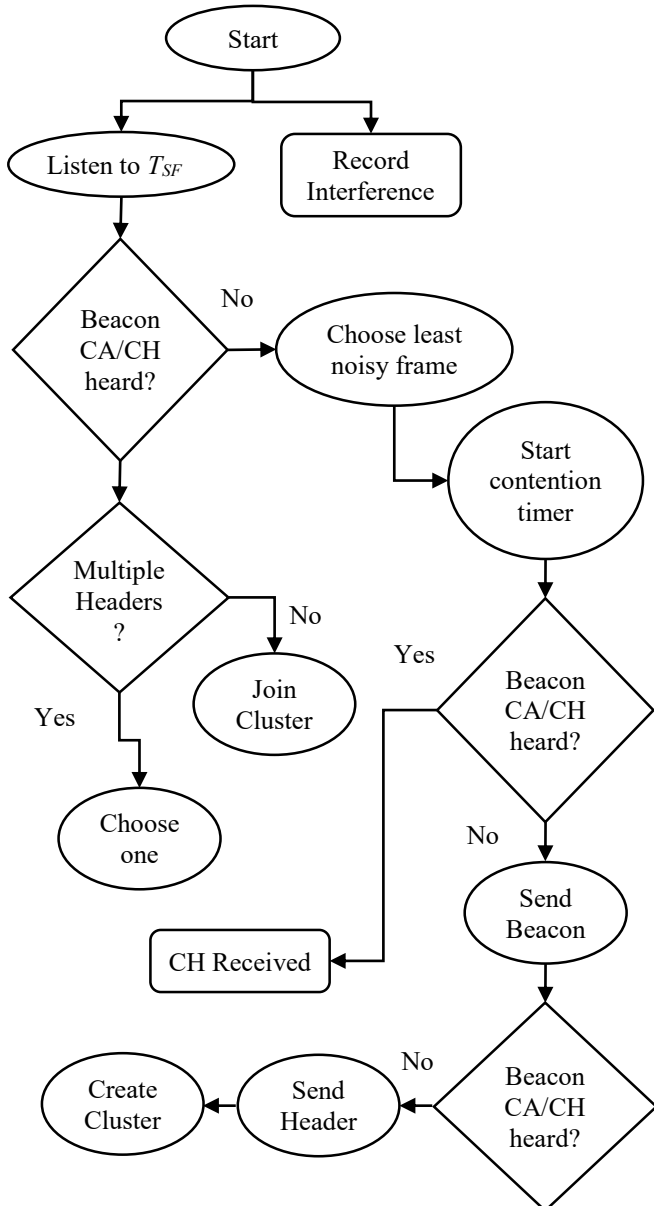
Start

Listen to $T_{SF}$

Record Interference

Beacon CA/CH heard?

No

Choose least noisy frame

Start contention timer

Multiple Headers ?

No

Join Cluster

Yes

Yes

Beacon CA/CH heard?

Choose one

No

Send Beacon

CH Received

No

Beacon CA/CH heard?

Send Header

Create Cluster